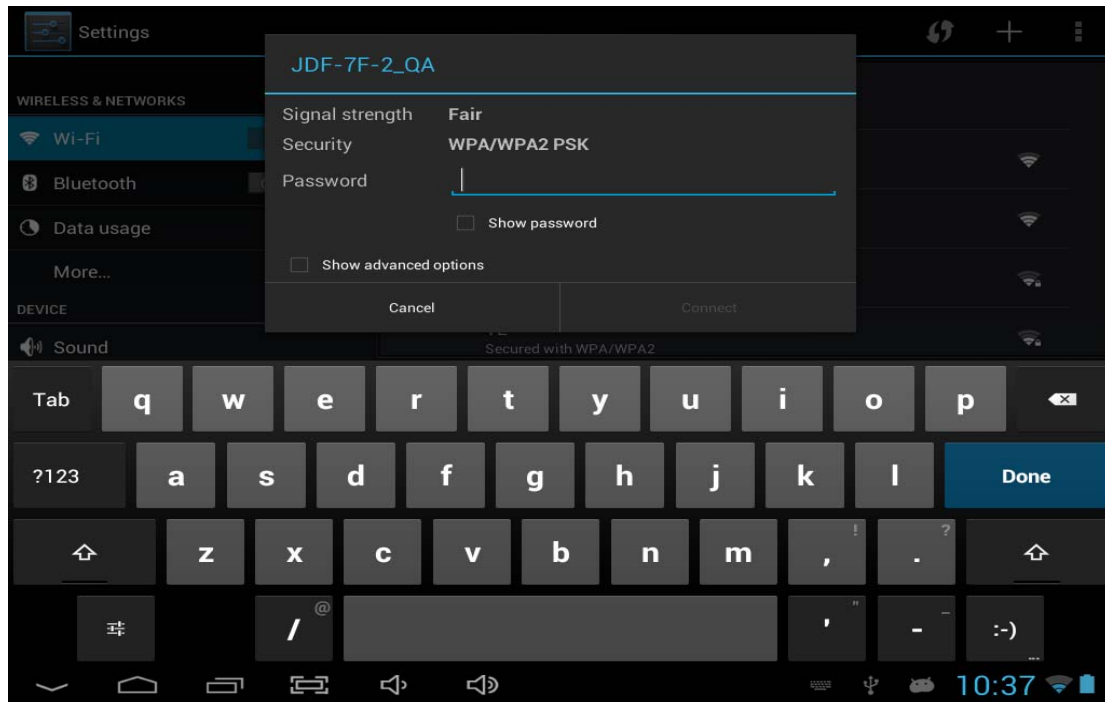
Settings

WIRELESS & NETWORKS

Wi-Fi

Bluetooth

Data usage

More...

DEVICE

Sound

JDF-7F-2_QA

Signal strength Fair

Security WPA/WPA2 PSK

Password

Show password

Show advanced options

Cancel

Connect

Secured with WPA/WPA2

Tab q w e r t y u i o p

?123 a s d f g h j k l Done

z x c v b n m , ! . ?

/ @ ' " - _ :-)

10:37